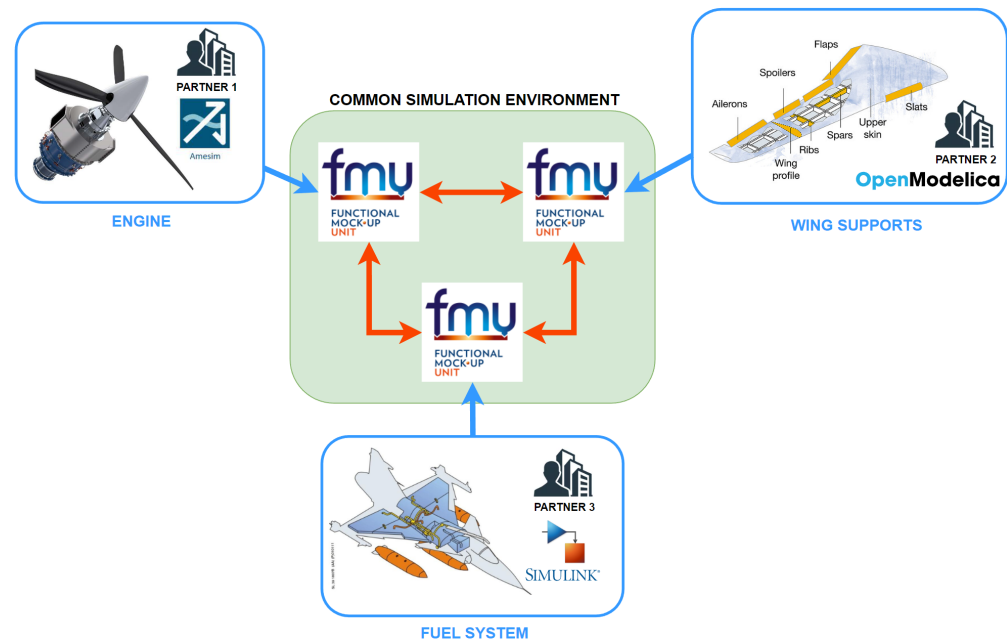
PARTNER 1

Amesim

ENGINE

COMMON SIMULATION ENVIRONMENT

fmu
FUNCTIONAL MOCK-UP UNIT

fmu
FUNCTIONAL MOCK-UP UNIT

fmu
FUNCTIONAL MOCK-UP UNIT

Flaps
Spoilers
Ailerons
Slats
Upper skin
Spars
Ribs
Wing profile

PARTNER 2
OpenModelica

WING SUPPORTS

PARTNER 3
SIMULINK

FUEL SYSTEM